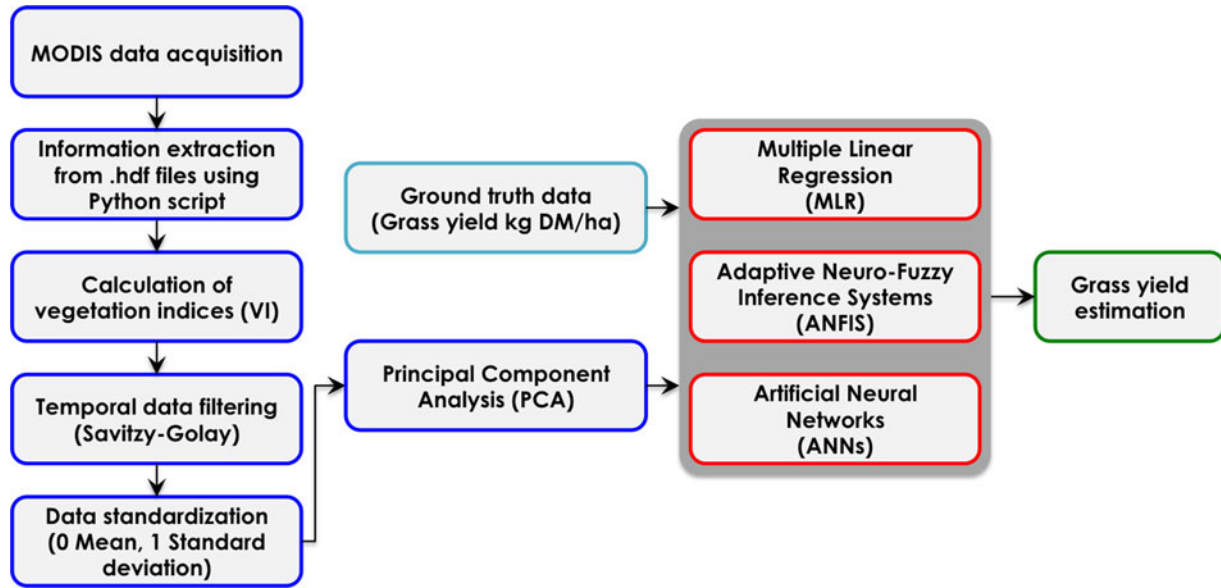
MODIS data acquisition

Information extraction from .hdf files using Python script

Calculation of vegetation indices (VI)

Temporal data filtering (Savitzy-Golay)

Data standardization (0 Mean, 1 Standard deviation)

Ground truth data (Grass yield kg DM/ha)

Principal Component Analysis (PCA)

Multiple Linear Regression (MLR)

Adaptive Neuro-Fuzzy Inference Systems (ANFIS)

Artificial Neural Networks (ANNs)

Grass yield estimation